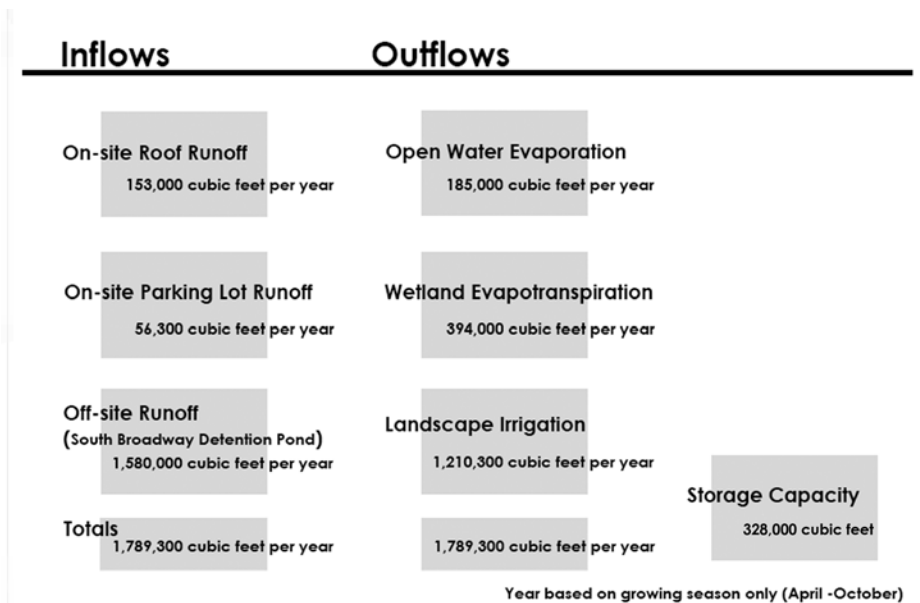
Inflows

Outflows

On-site Roof Runoff
153,000 cubic feet per year

Open Water Evaporation
185,000 cubic feet per year

On-site Parking Lot Runoff
56,300 cubic feet per year

Wetland Evapotranspiration
394,000 cubic feet per year

Off-site Runoff
(South Broadway Detention Pond)
1,580,000 cubic feet per year

Landscape Irrigation
1,210,300 cubic feet per year

Storage Capacity
328,000 cubic feet

Totals
1,789,300 cubic feet per year

1,789,300 cubic feet per year

Year based on growing season only (April -October)